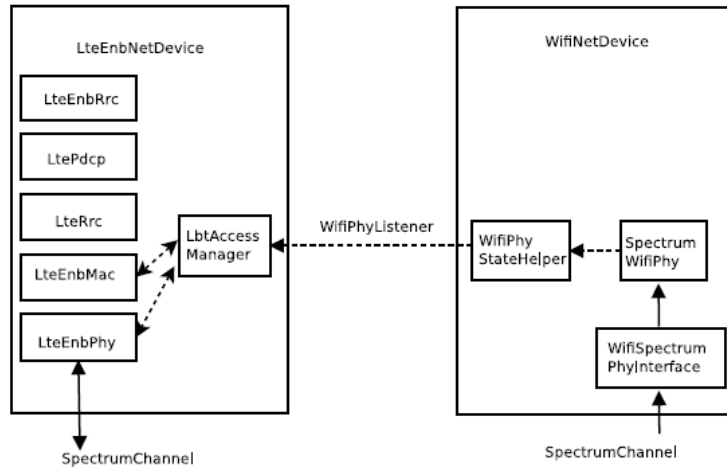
LteEnbNetDevice

LteEnbRrc

LtePdcp

LteRrc

LteEnbMac

LteEnbPhy

LbtAccess Manager

WifiPhyListener

WifiNetDevice

WifiPhy StateHelper

Spectrum WifiPhy

WifiSpectrum PhyInterface

SpectrumChannel

SpectrumChannel